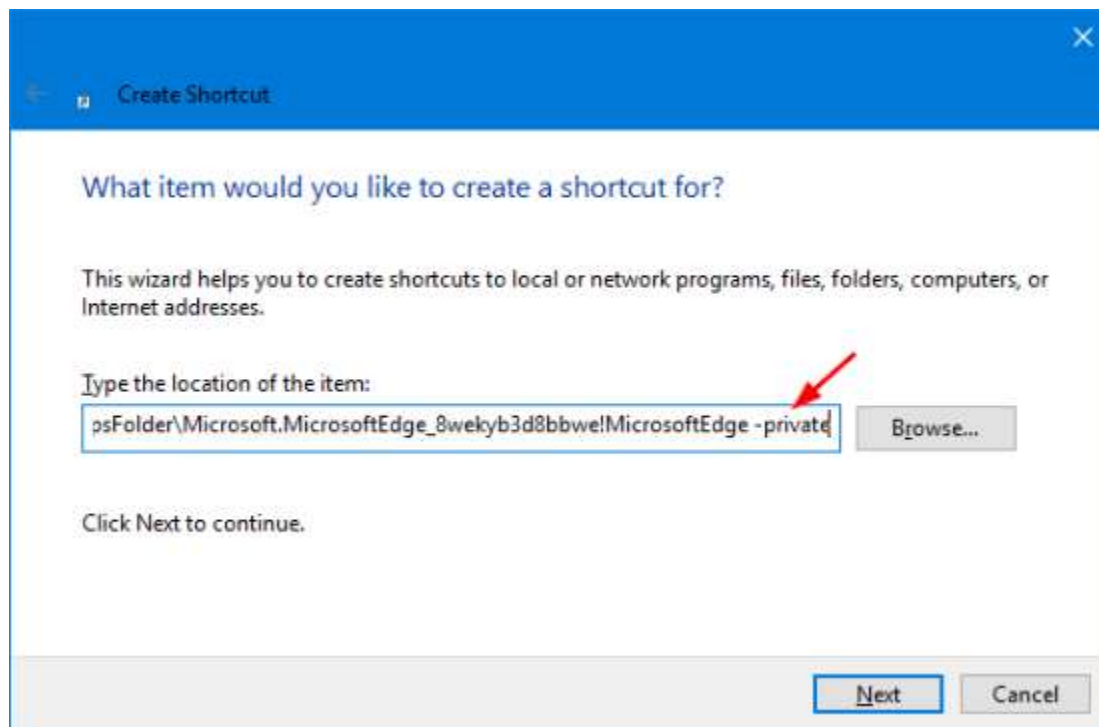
Create Shortcut

What item would you like to create a shortcut for?

This wizard helps you to create shortcuts to local or network programs, files, folders, computers, or Internet addresses.

Type the location of the item:

psFolder\Microsoft.MicrosoftEdge_8wekyb3d8bbwe!MicrosoftEdge -private

Browse...

Click Next to continue.

Next

Cancel